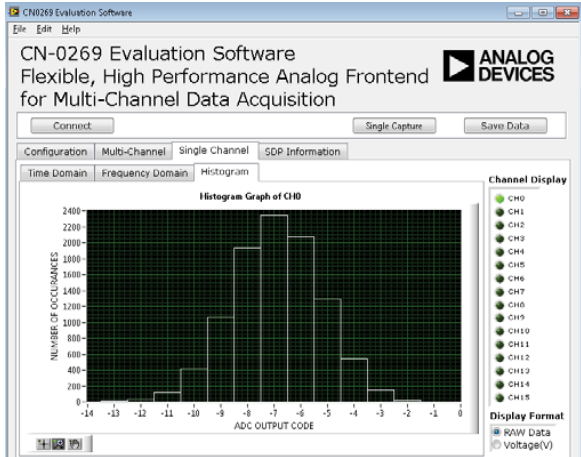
CN0269 Evaluation Software

File Edit Help

CN-0269 Evaluation Software
Flexible, High Performance Analog Frontend for Multi-Channel Data Acquisition

ANALOG DEVICES

Connect

Single Capture

Save Data

Configuration | Multi-Channel | Single Channel | SDP Information

Time Domain | Frequency Domain | Histogram

Histogram Graph of CH0

NUMBER OF OCCURANCES

2400
2200
2000
1800
1600
1400
1200
1000
800
600
400
200
0

-14 -13 -12 -11 -10 -9 -8 -7 -6 -5 -4 -3 -2 -1 0

ADC OUTPUT CODE

Channel Display

CH0
CH1
CH2
CH3
CH4
CH5
CH6
CH7
CH8
CH9
CH10
CH11
CH12
CH13
CH14
CH15

Display Format

RAW Data
Voltage(V)